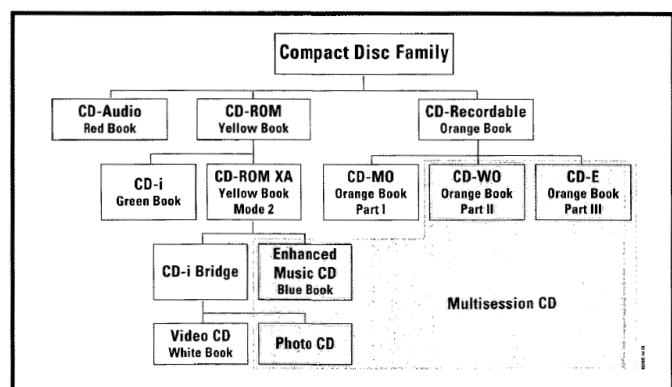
Compact Disc Family

CD-Audio
Red Book

CD-ROM
Yellow Book

CD-Recordable
Orange Book

CD-i
Green Book

CD-ROM XA
Yellow Book
Mode 2

CD-MO
Orange Book
Part I

CD-WO
Orange Book
Part II

CD-E
Orange Book
Part III

CD-i Bridge

Enhanced
Music CD
Blue Book

Multisession CD

Video CD
White Book

Photo CD

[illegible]